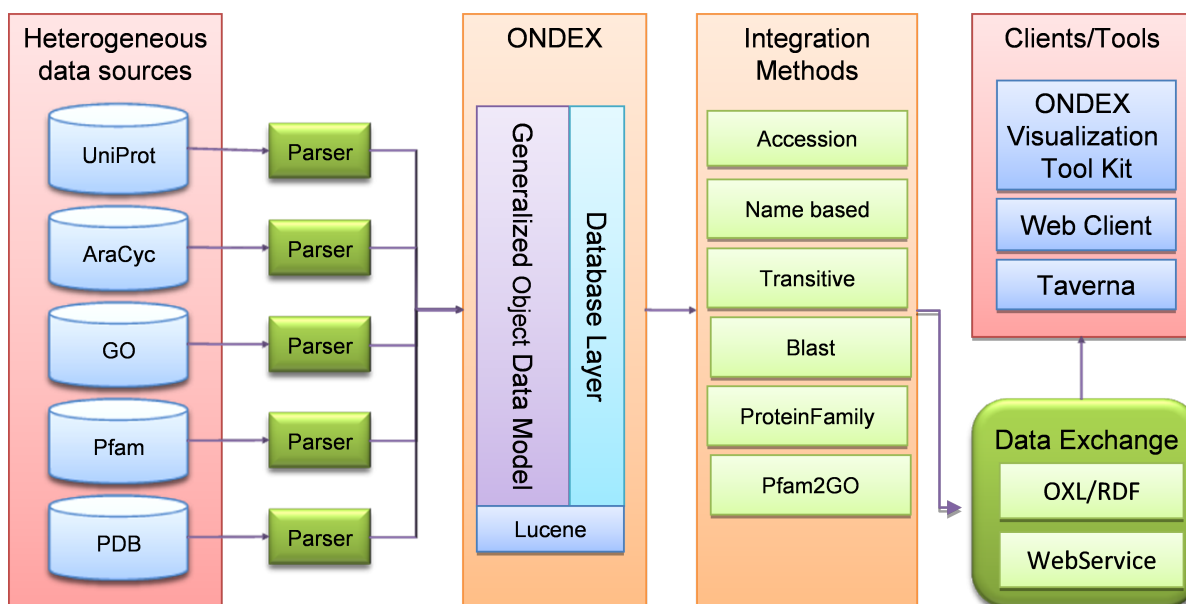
Heterogeneous data sources

UniProt

AraCyc

GO

Pfam

PDB

Parser

Parser

Parser

Parser

Parser

ONDEX

Generalized Object Data Model

Database Layer

Lucene

Integration Methods

Accession

Name based

Transitive

Blast

ProteinFamily

Pfam2GO

Clients/Tools

ONDEX Visualization Tool Kit

Web Client

Taverna

Data Exchange

OXL/RDF

WebService